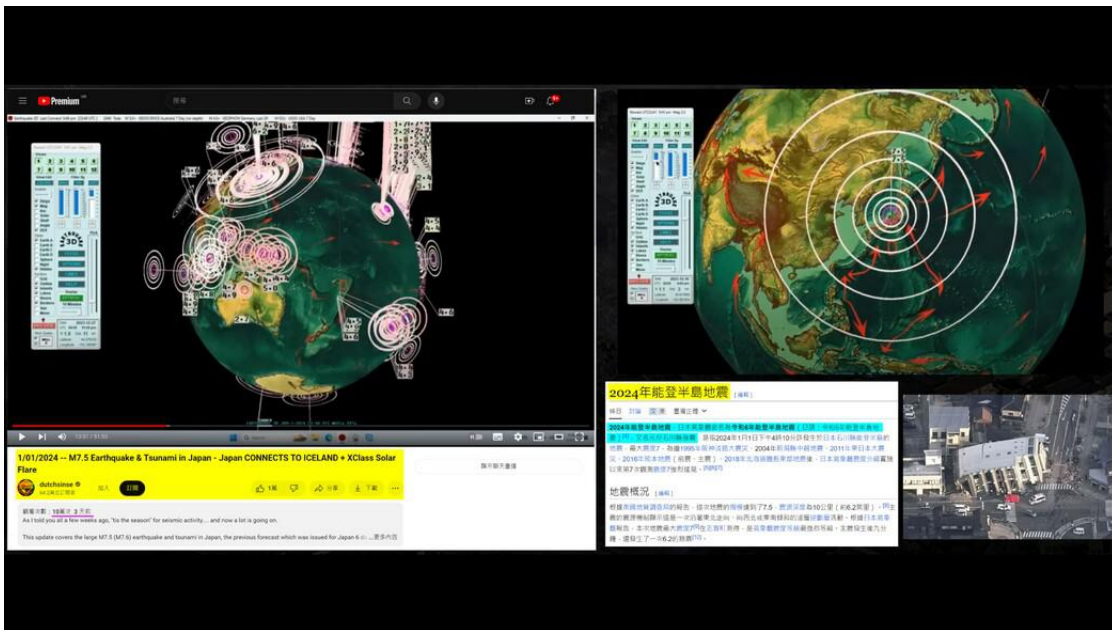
Premium

搜尋

1/01/2024 -- M7.5 Earthquake & Tsunami in Japan - Japan CONNECTS TO ICELAND + XClass Solar Flare

dutchsinse

加入

訂閱

1萬

分享

下載

觀看次數：18萬次 3 天前

As I told you all a few weeks ago, "tis the season" for seismic activity... and now a lot is going on.

This update covers the large M7.5 (M7.6) earthquake and tsunami in Japan, the previous forecast which was issued for Japan 6 ...更多內容

顯示聊天室重播

2024年能登半島地震

地震概況